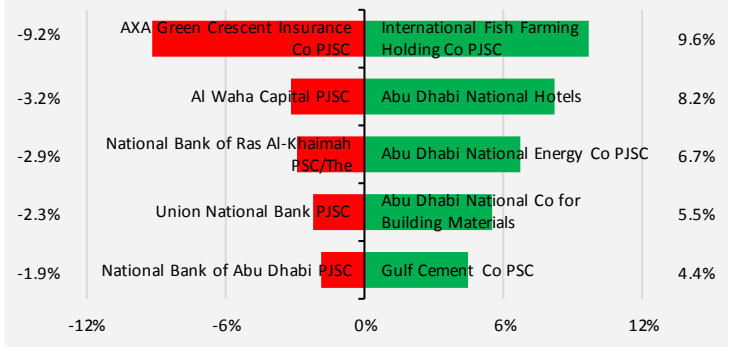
-9.2% AXA Green Crescent Insurance Co PJSC | International Fish Farming Holding Co PJSC 9.6%

-3.2% Al Waha Capital PJSC | Abu Dhabi National Hotels 8.2%

-2.9% National Bank of Ras Al-Khaimah PSC/The | Abu Dhabi National Energy Co PJSC 6.7%

-2.3% Union National Bank PJSC | Abu Dhabi National Co for Building Materials 5.5%

-1.9% National Bank of Abu Dhabi PJSC | Gulf Cement Co PSC 4.4%

-12% -6% 0% 6% 12%